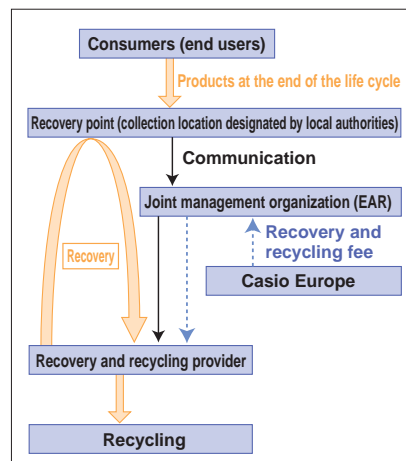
Consumers (end users)

Products at the end of the life cycle

Recovery point (collection location designated by local authorities)

Communication

Joint management organization (EAR)

Recovery and recycling fee

Recovery

Casio Europe

Recovery and recycling provider

Recycling